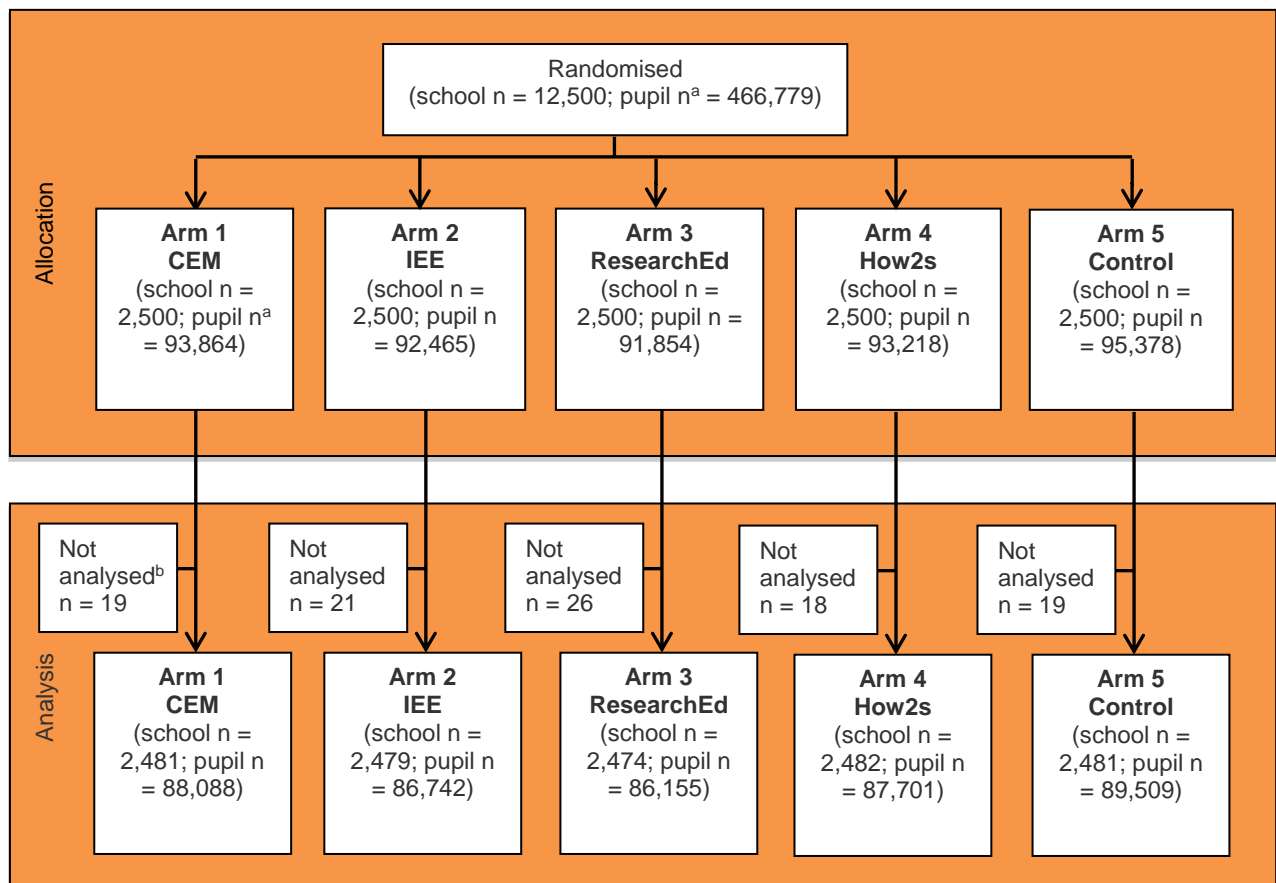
Randomised
(school n = 12,500; pupil n$^{a}$ = 466,779)

Allocation

**Arm 1**
**CEM**
(school n = 2,500; pupil n$^{a}$ = 93,864)

**Arm 2**
**IEE**
(school n = 2,500; pupil n = 92,465)

**Arm 3**
**ResearchEd**
(school n = 2,500; pupil n = 91,854)

**Arm 4**
**How2s**
(school n = 2,500; pupil n = 93,218)

**Arm 5**
**Control**
(school n = 2,500; pupil n = 95,378)

Not analysed$^{b}$
n = 19

Not analysed
n = 21

Not analysed
n = 26

Not analysed
n = 18

Not analysed
n = 19

Analysis

**Arm 1**
**CEM**
(school n = 2,481; pupil n = 88,088)

**Arm 2**
**IEE**
(school n = 2,479; pupil n = 86,742)

**Arm 3**
**ResearchEd**
(school n = 2,474; pupil n = 86,155)

**Arm 4**
**How2s**
(school n = 2,482; pupil n = 87,701)

**Arm 5**
**Control**
(school n = 2,481; pupil n = 89,509)